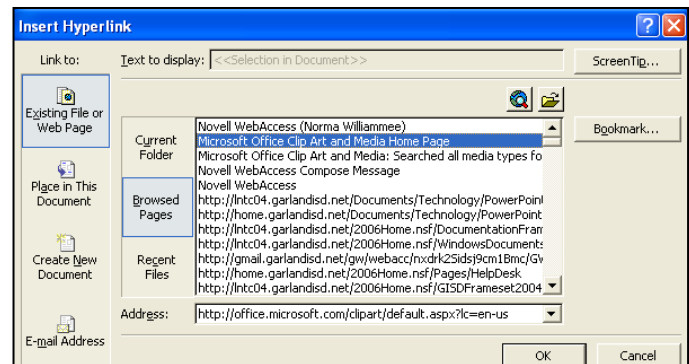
Insert Hyperlink

?

X

Link to:

Text to display: <<Selection in Document>>

ScreenTip...

Existing File or Web Page

Place in This Document

Create New Document

E-mail Address

Current Folder

Browsed Pages

Recent Files

Novell WebAccess (Norma Williammee)
Microsoft Office Clip Art and Media Home Page
Microsoft Office Clip Art and Media: Searched all media types fo
Novell WebAccess Compose Message
Novell WebAccess
http://lntc04.garlandisd.net/Documents/Technology/PowerPoint
http://home.garlandisd.net/Documents/Technology/PowerPoint
http://lntc04.garlandisd.net/2006Home.nsf/DocumentationFram
http://lntc04.garlandisd.net/2006Home.nsf/WindowsDocuments
http://gmail.garlandisd.net/gw/webacc/nxdrk2Sidsj9cm1Bmc/GW
http://home.garlandisd.net/2006Home.nsf/Pages/HelpDesk
http://lntc04.garlandisd.net/2006Home.nsf/GISDFrameset2004

Bookmark...

Address: http://office.microsoft.com/clipart/default.aspx?lc=en-us

OK

Cancel